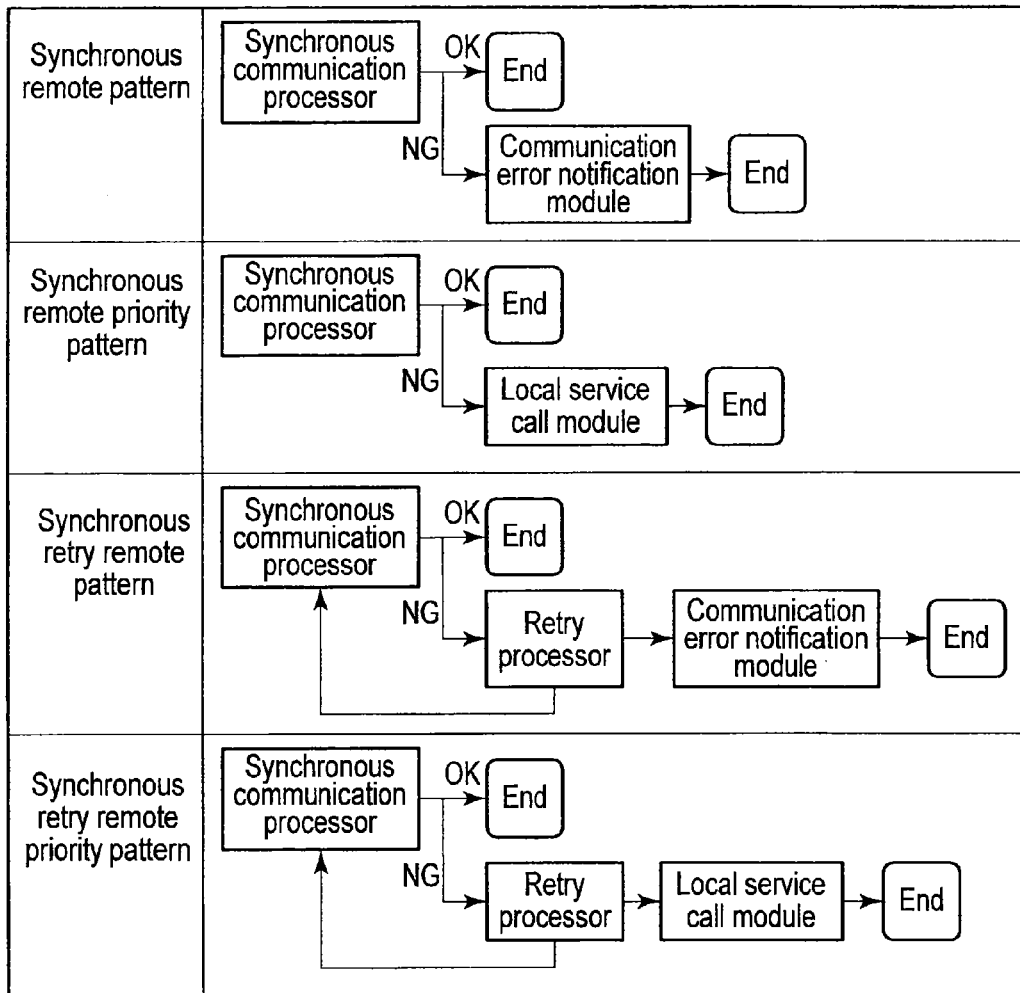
Synchronous remote pattern

Synchronous communication processor
OK
End
NG
Communication error notification module
End

Synchronous remote priority pattern

Synchronous communication processor
OK
End
NG
Local service call module
End

Synchronous retry remote pattern

Synchronous communication processor
OK
End
NG
Retry processor
Communication error notification module
End

Synchronous retry remote priority pattern

Synchronous communication processor
OK
End
NG
Retry processor
Local service call module
End